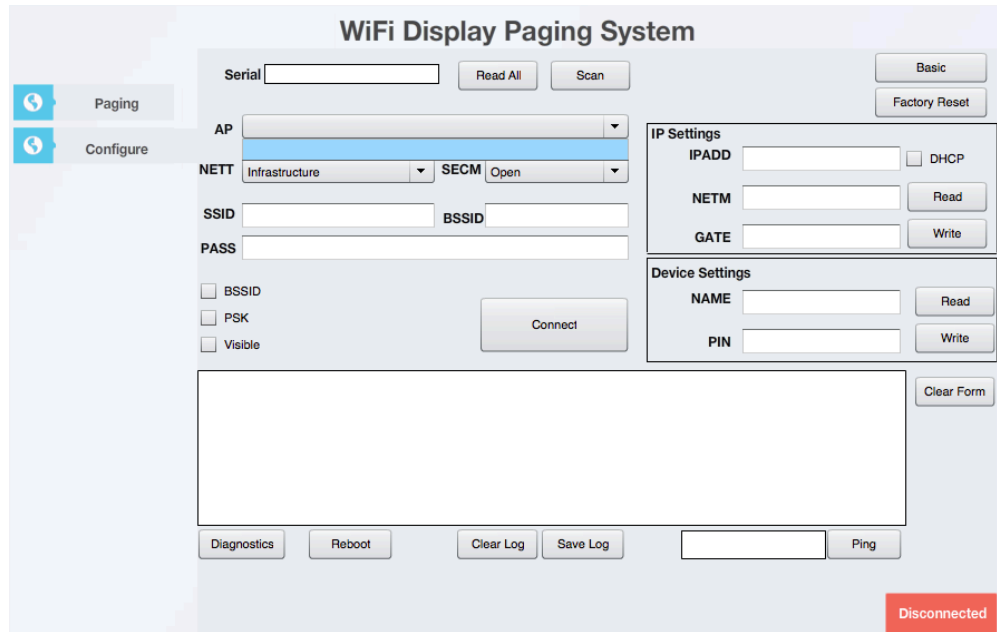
WiFi Display Paging System

Paging

Configure

Serial

Read All

Scan

Basic

Factory Reset

AP

IP Settings

IPADD

DHCP

NETT

Infrastructure

SECM

Open

NETM

Read

SSID

BSSID

GATE

Write

PASS

Device Settings

NAME

Read

BSSID

PSK

Connect

Visible

PIN

Write

Clear Form

Diagnostics

Reboot

Clear Log

Save Log

Ping

Disconnected